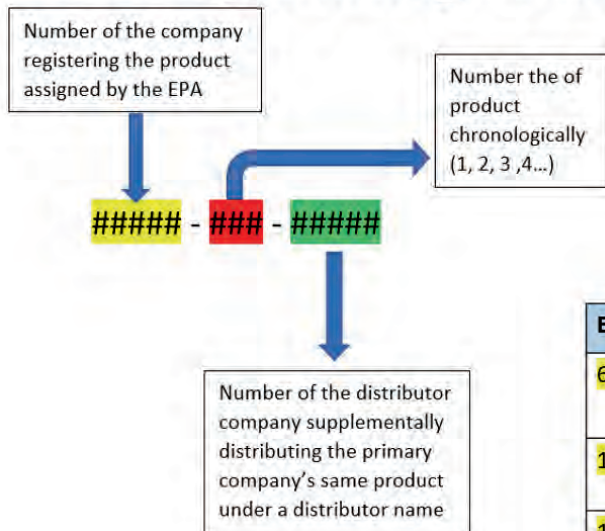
Number of the company registering the product assigned by the EPA

Number the of product chronologically (1, 2, 3 ,4…)

##### - ### - #####

Number of the distributor company supplementally distributing the primary company's same product under a distributor name

E

6

1

1